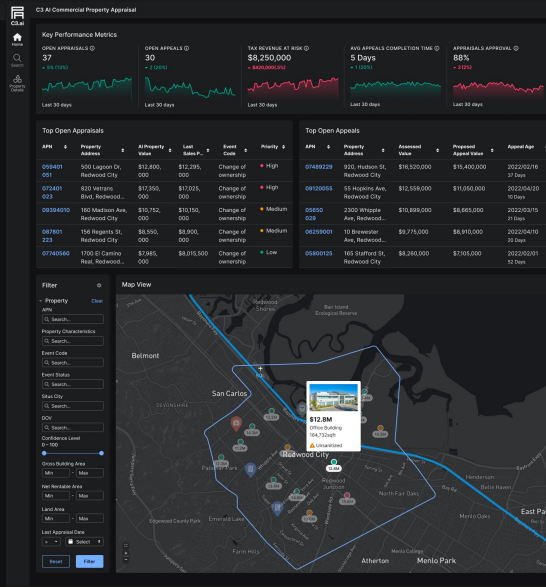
C3.ai

Home

Search

Property Details

C3 AI Commercial Property Appraisal

Key Performance Metrics

OPEN APPRAISALS
37
▲ 5% (12%)
Last 30 days

OPEN APPEALS
30
▲ 2 (20%)
Last 30 days

TAX REVENUE AT RISK
$8,250,000
▼ $400,000 (5%)
Last 30 days

AVG APPEALS COMPLETION TIME
5 Days
▼ 1 (20%)
Last 30 days

APPRAISALS APPROVAL
88%
▼ 2 (2%)
Last 30 days

Top Open Appraisals

| APN | Property Address | AI Property Value | Last Sales P... | Event Code | Priority |
|---|---|---|---|---|---|
| 059401 051 | 300 Lagoon Dr, Redwood City | $12,800, 000 | $12,295, 000 | Change of ownership | High |
| 072401 023 | 820 Vetrans Blvd, Redwood... | $17,350, 000 | $17,350, 000 | Change of ownership | High |
| 09396010 | 160 Madison Ave, Redwood City | $10,752, 000 | $10,750, 000 | Change of ownership | Medium |
| 067801 223 | 156 Regents St, Redwood City | $8,550, 000 | $8,900, 000 | Change of ownership | Medium |
| 07740560 | 1700 El Camino Real, Redwood... | $7,985, 000 | $8,015,500 | Change of ownership | Low |

Top Open Appeals

| APN | Property Address | Assessed Value | Proposed Appeal Value | Appeal Age |
|---|---|---|---|---|
| 07489229 | 920, Hudson St, Redwood City | $16,520,000 | $15,400,000 | 2022/02/18 37 Days |
| 09120055 | 55 Hopkins Ave, Redwood City | $12,559,000 | $11,050,000 | 2022/04/20 10 Days |
| 05650 029 | 2300 Whipple Ave, Redwood City | $10,899,000 | $8,665,000 | 2022/03/15 21 Days |
| 06259001 | 10 Brewster Ave, Redwood City | $9,775,000 | $8,910,000 | 2022/04/20 20 Days |
| 05800125 | 165 Stafford St, Redwood City | $8,260,000 | $7,105,000 | 2022/01/22 52 Days |

Filter
Property Clear
APN
Search...
Property Characteristics
Search...
Event Code
Search...
Event Status
Search...
Situs City
Search...
DOV
Search...
Confidence Level
0 - 100
Gross Building Area
Min - Max
Net Rentable Area
Min - Max
Land Area
Min - Max
Last Appraisal Date
Select
Reset Filter

Map View

Belmont
San Carlos
Redwood City
North Fair Oaks
Atherton
Menlo Park
East Pa
Redwood Shores
Bair Island Ecological Reserve
Emerald Lake
Farm Hills

$12.8M
Office Building
164,732sqft
Unsanitized